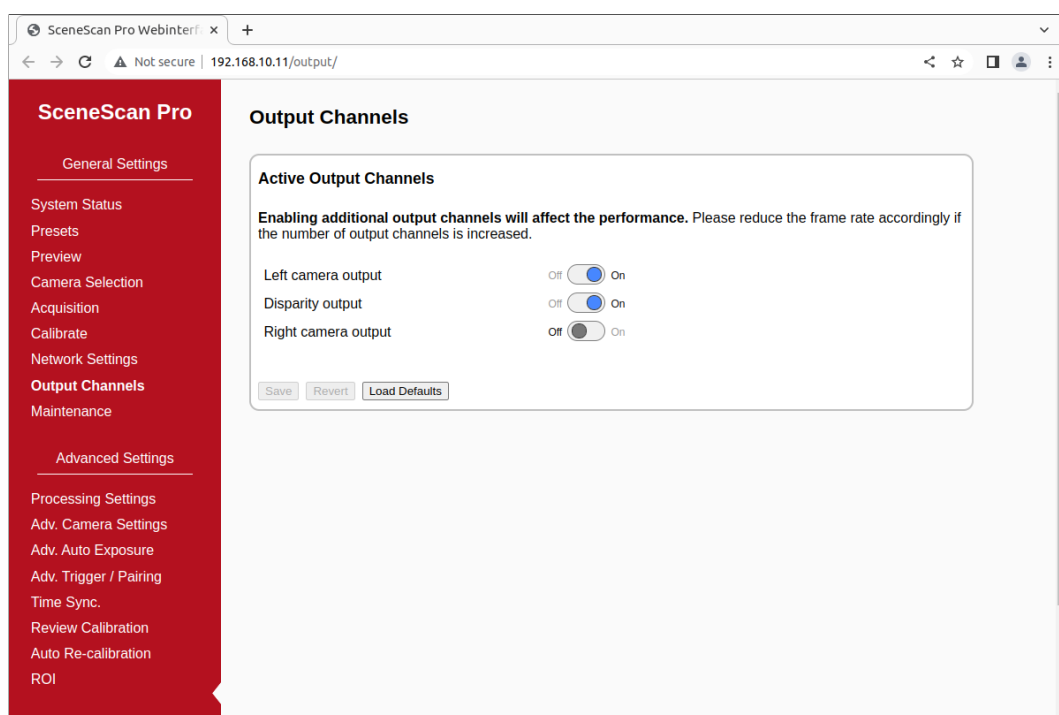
SceneScan Pro Webinterf ×
+
Not secure | 192.168.10.11/output/

SceneScan Pro

General Settings

System Status
Presets
Preview
Camera Selection
Acquisition
Calibrate
Network Settings
Output Channels
Maintenance

Advanced Settings

Processing Settings
Adv. Camera Settings
Adv. Auto Exposure
Adv. Trigger / Pairing
Time Sync.
Review Calibration
Auto Re-calibration
ROI

Output Channels

Active Output Channels

**Enabling additional output channels will affect the performance.** Please reduce the frame rate accordingly if the number of output channels is increased.

Left camera output Off On
Disparity output Off On
Right camera output Off On

Save Revert Load Defaults